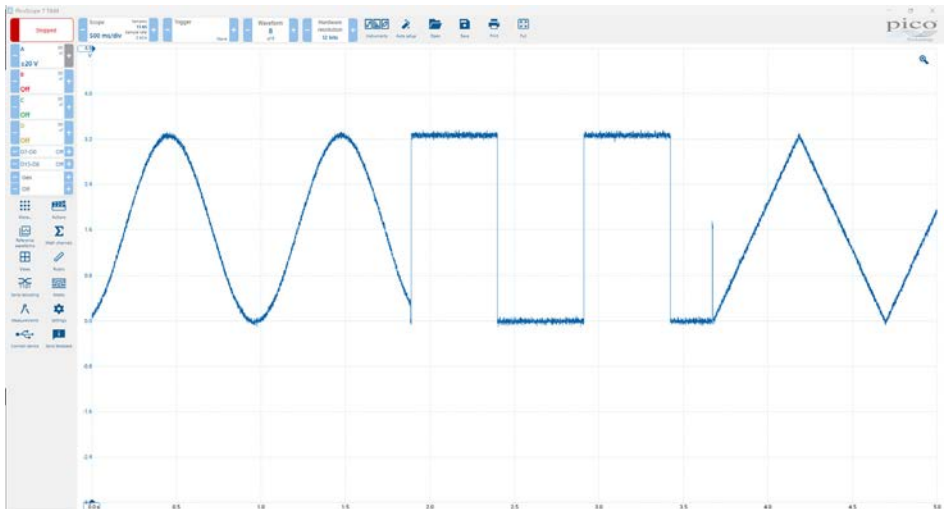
PicoScope 7 T&M

pico

Stopped

Scope

500 ms/div

Trigger

None

Waveform

8

Hardware resolution

12 bits

Instruments

Auto setup

Open

Save

Print

Full

A

±20 V

B

Off

C

Off

D

Off

D0-D7

Off

D8-D15

Off

Math

Off

Views

Actions

Reference waveforms

Math channels

Views

Rulers

Serial decoding

Masks

Measurements

Settings

Connect device

Serial Analyzer

V

4.0

3.2

2.4

1.6

0.8

0.0

-0.8

-1.6

-2.4

0.0 s

0.5

1.0

1.5

2.0

2.5

3.0

3.5

4.0

4.5

5.0